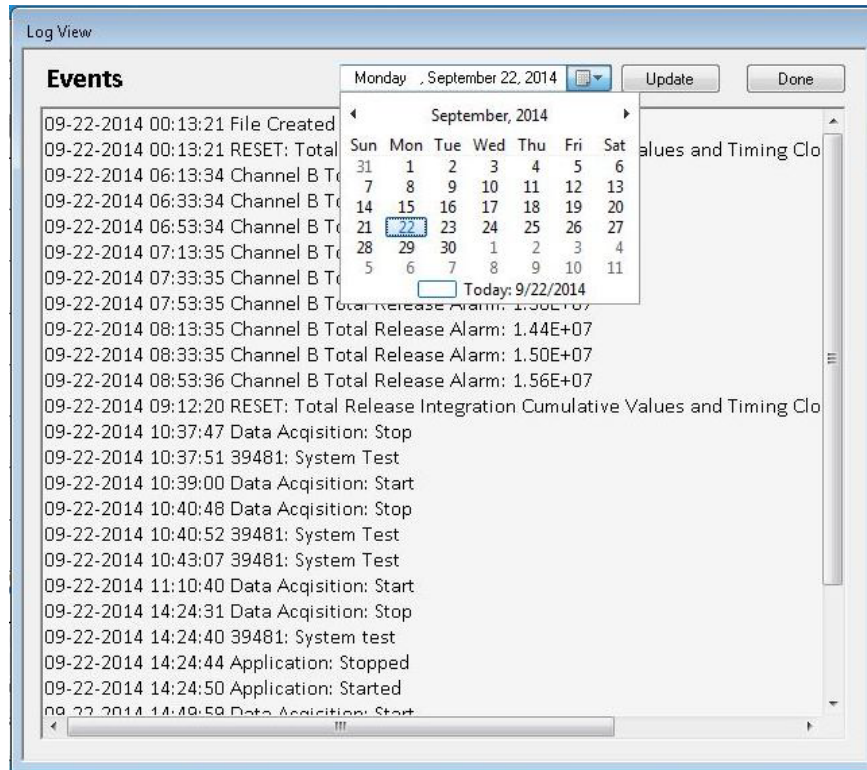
Log View

Events

Monday , September 22, 2014

Update

Done

September, 2014

| Sun | Mon | Tue | Wed | Thu | Fri | Sat |
|---|---|---|---|---|---|---|
| 31 | 1 | 2 | 3 | 4 | 5 | 6 |
| 7 | 8 | 9 | 10 | 11 | 12 | 13 |
| 14 | 15 | 16 | 17 | 18 | 19 | 20 |
| 21 | 22 | 23 | 24 | 25 | 26 | 27 |
| 28 | 29 | 30 | 1 | 2 | 3 | 4 |
| 5 | 6 | 7 | 8 | 9 | 10 | 11 |

Today: 9/22/2014

09-22-2014 00:13:21 File Created
09-22-2014 00:13:21 RESET: Total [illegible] alues and Timing Clo
09-22-2014 06:13:34 Channel B T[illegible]
09-22-2014 06:33:34 Channel B T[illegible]
09-22-2014 06:53:34 Channel B T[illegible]
09-22-2014 07:13:35 Channel B T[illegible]
09-22-2014 07:33:35 Channel B T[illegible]
09-22-2014 07:53:35 Channel B Total Release Alarm: 1.38E+07
09-22-2014 08:13:35 Channel B Total Release Alarm: 1.44E+07
09-22-2014 08:33:35 Channel B Total Release Alarm: 1.50E+07
09-22-2014 08:53:36 Channel B Total Release Alarm: 1.56E+07
09-22-2014 09:12:20 RESET: Total Release Integration Cumulative Values and Timing Clo
09-22-2014 10:37:47 Data Acqisition: Stop
09-22-2014 10:37:51 39481: System Test
09-22-2014 10:39:00 Data Acqisition: Start
09-22-2014 10:40:48 Data Acqisition: Stop
09-22-2014 10:40:52 39481: System Test
09-22-2014 10:43:07 39481: System Test
09-22-2014 11:10:40 Data Acqisition: Start
09-22-2014 14:24:31 Data Acqisition: Stop
09-22-2014 14:24:40 39481: System test
09-22-2014 14:24:44 Application: Stopped
09-22-2014 14:24:50 Application: Started
09-22-2014 14:49:59 Data Acqisition: Start